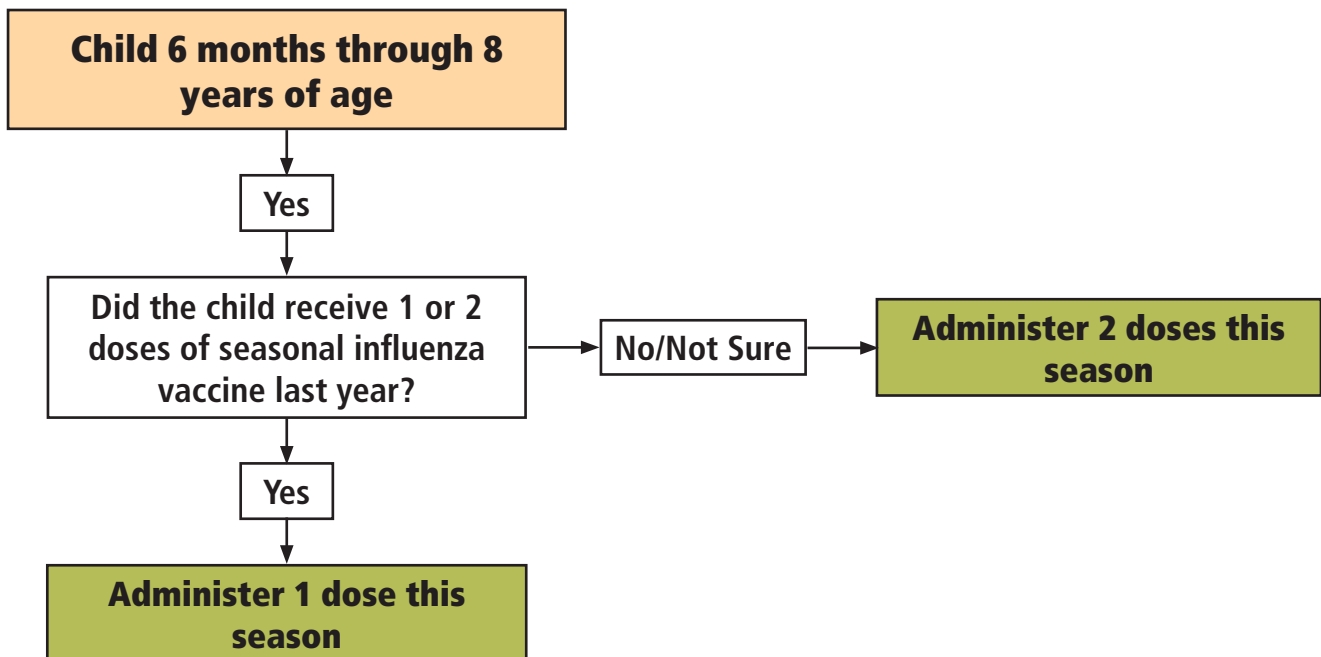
Child 6 months through 8 years of age

Yes

Did the child receive 1 or 2 doses of seasonal influenza vaccine last year?

No/Not Sure

Administer 2 doses this season

Yes

Administer 1 dose this season